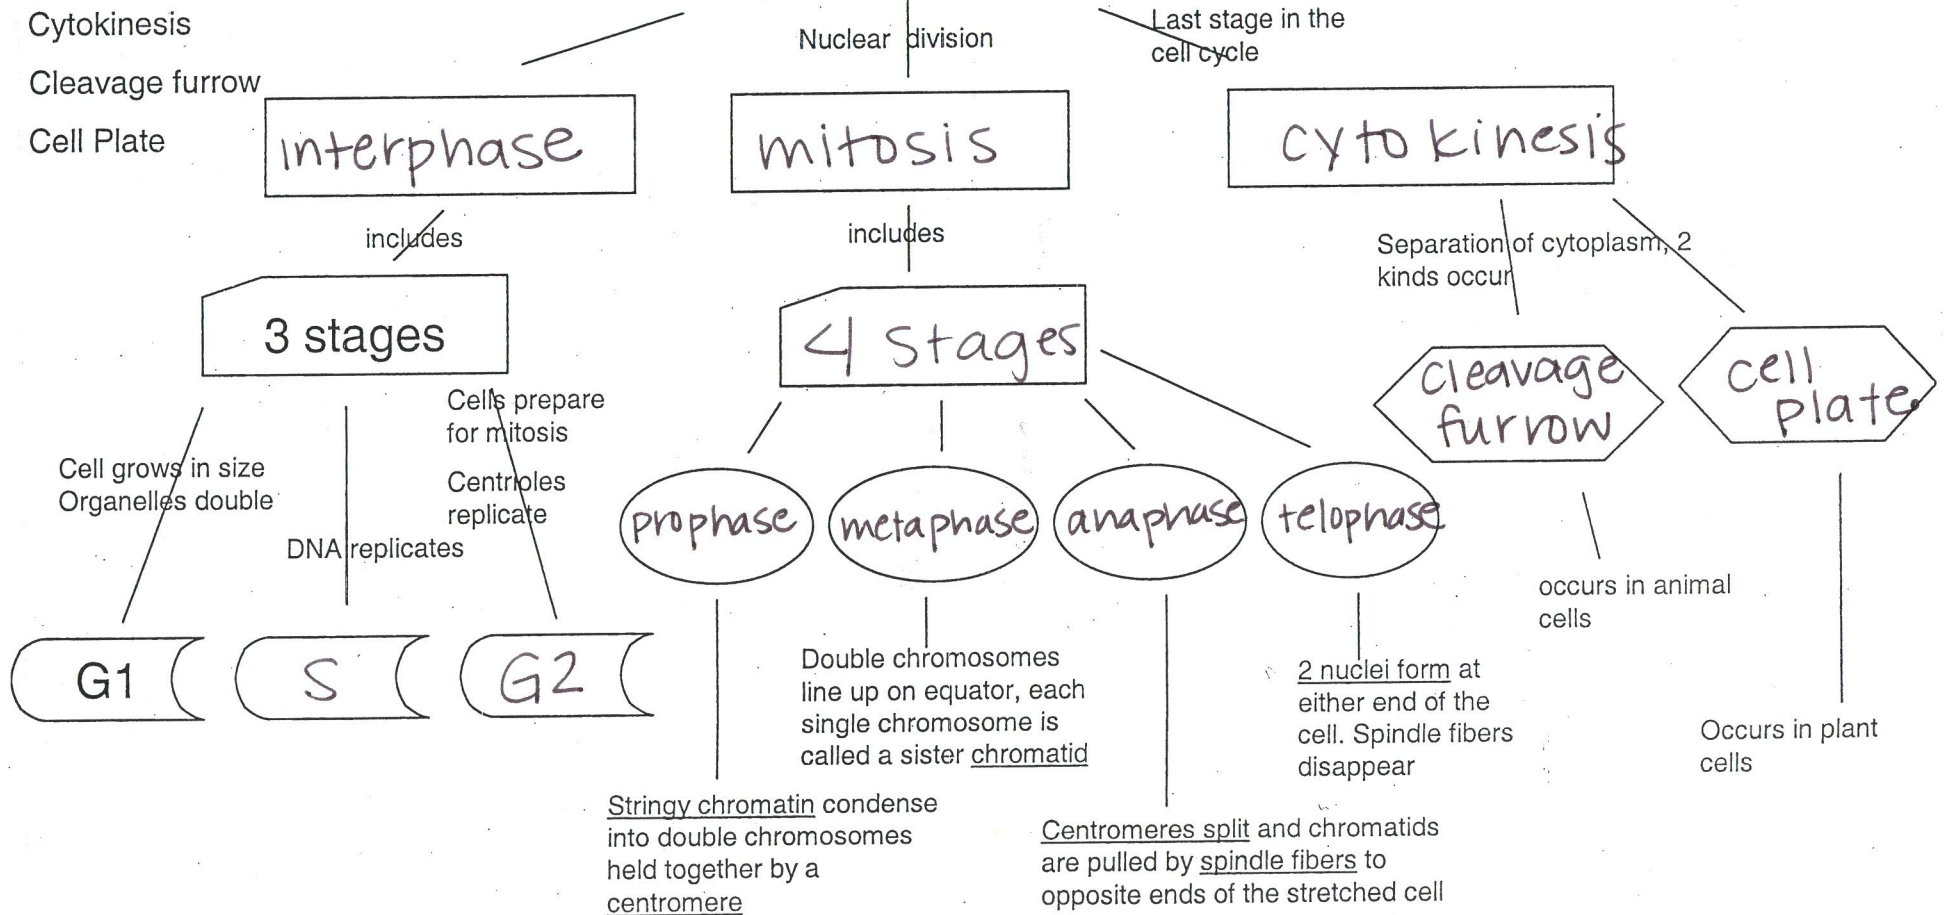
Cytokinesis

Cleavage furrow

Cell Plate

Nuclear division

Last stage in the cell cycle

interphase

mitosis

cytokinesis

includes

includes

Separation of cytoplasm, 2 kinds occur

3 stages

4 Stages

cleavage furrow

cell plate

Cells prepare for mitosis

Centrioles replicate

Cell grows in size
Organelles double

DNA replicates

prophase

metaphase

anaphase

telophase

occurs in animal cells

G1

S

G2

Double chromosomes line up on equator, each single chromosome is called a sister chromatid

2 nuclei form at either end of the cell. Spindle fibers disappear

Occurs in plant cells

Stringy chromatin condense into double chromosomes held together by a centromere

Centromeres split and chromatids are pulled by spindle fibers to opposite ends of the stretched cell